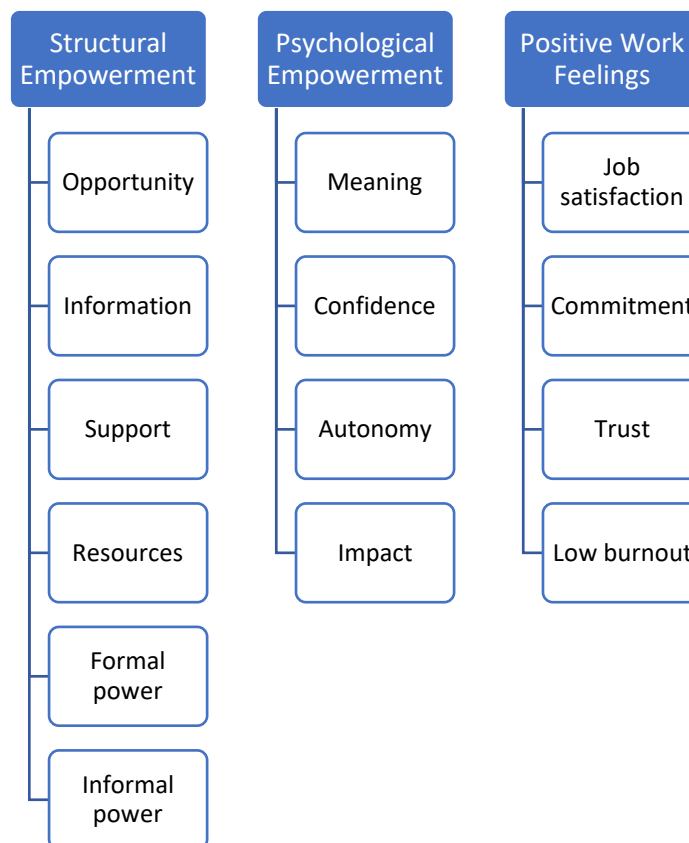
Structural Empowerment

Opportunity

Information

Support

Resources

Formal power

Informal power

Psychological Empowerment

Meaning

Confidence

Autonomy

Impact

Positive Work Feelings

Job satisfaction

Commitment

Trust

Low burnout